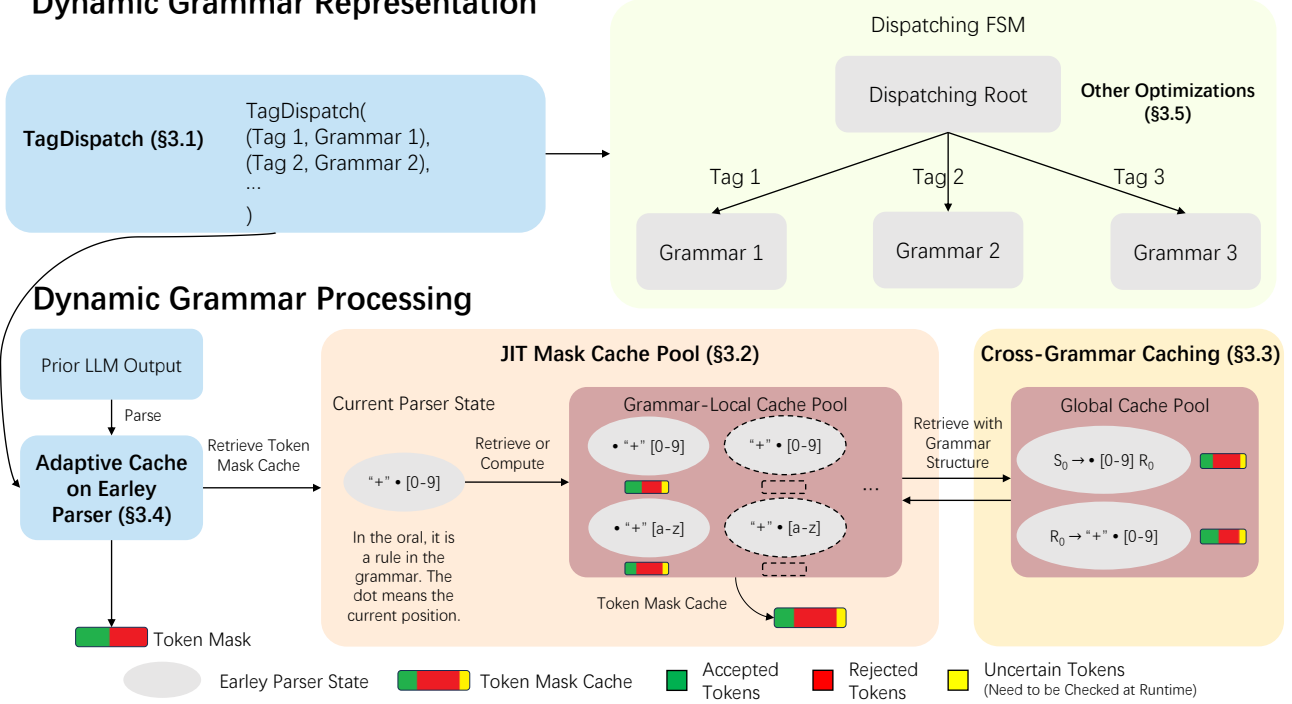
Dynamic Grammar Representation

TagDispatch (§3.1)

TagDispatch(
(Tag 1, Grammar 1),
(Tag 2, Grammar 2),
...
)

Dispatching FSM

Dispatching Root

Other Optimizations (§3.5)

Tag 1

Tag 2

Tag 3

Grammar 1

Grammar 2

Grammar 3

Dynamic Grammar Processing

Prior LLM Output

Parse

Adaptive Cache on Earley Parser (§3.4)

Retrieve Token Mask Cache

Token Mask

JIT Mask Cache Pool (§3.2)

Current Parser State

"+" • [0-9]

In the oral, it is a rule in the grammar. The dot means the current position.

Retrieve or Compute

Grammar-Local Cache Pool

• "+" [0-9]

"+" • [0-9]

• "+" [a-z]

"+" • [a-z]

...

Token Mask Cache

Retrieve with Grammar Structure

Cross-Grammar Caching (§3.3)

Global Cache Pool

$S_0 \rightarrow$ • [0-9] $R_0$

$R_0 \rightarrow$ "+" • [0-9]

Earley Parser State

Token Mask Cache

Accepted Tokens

Rejected Tokens

Uncertain Tokens (Need to be Checked at Runtime)